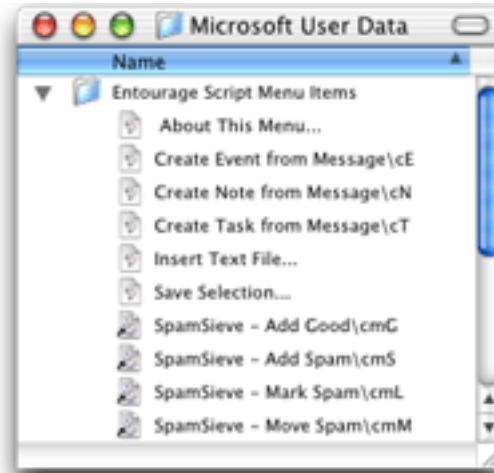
Microsoft User Data

Name

Entourage Script Menu Items

About This Menu...

Create Event from Message\cE

Create Note from Message\cN

Create Task from Message\cT

Insert Text File...

Save Selection...

SpamSieve - Add Good\cmG

SpamSieve - Add Spam\cmS

SpamSieve - Mark Spam\cmL

SpamSieve - Move Spam\cmM